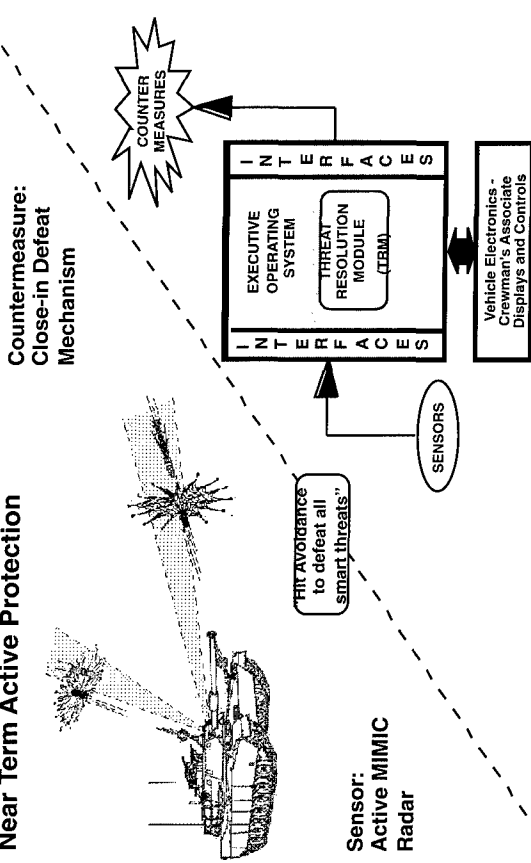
Near Term Active Protection

"Hit Avoidance to defeat all smart threats"

Sensor:
Active MIMIC
Radar

Countermeasure:
Close-in Defeat
Mechanism

COUNTER MEASURES

INTERFACES

EXECUTIVE OPERATING SYSTEM

THREAT RESOLUTION MODULE (TRM)

INTERFACES

SENSORS

Vehicle Electronics - Crewman's Associate Displays and Controls